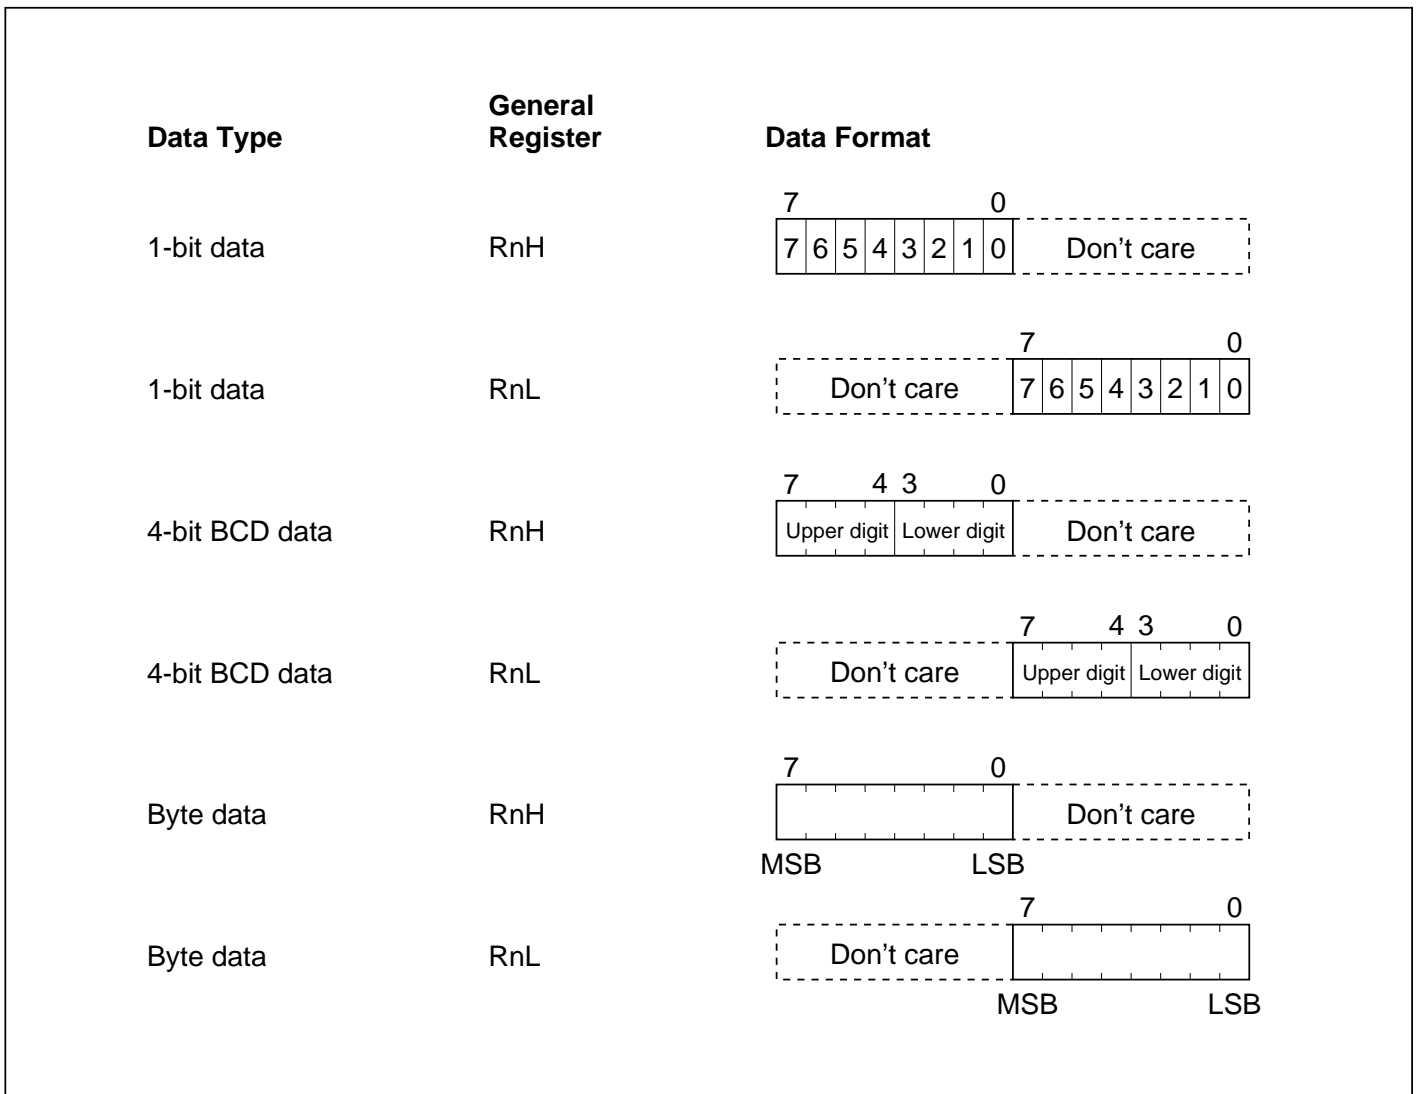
| Data Type | General Register | Data Format |
|---|---|---|
| 1-bit data | RnH | 7 0 / 7 6 5 4 3 2 1 0 / Don’t care |
| 1-bit data | RnL | 7 0 / Don’t care / 7 6 5 4 3 2 1 0 |
| 4-bit BCD data | RnH | 7 4 3 0 / Upper digit / Lower digit / Don’t care |
| 4-bit BCD data | RnL | 7 4 3 0 / Don’t care / Upper digit / Lower digit |
| Byte data | RnH | 7 0 / Don’t care / MSB LSB |
| Byte data | RnL | 7 0 / Don’t care / MSB LSB |